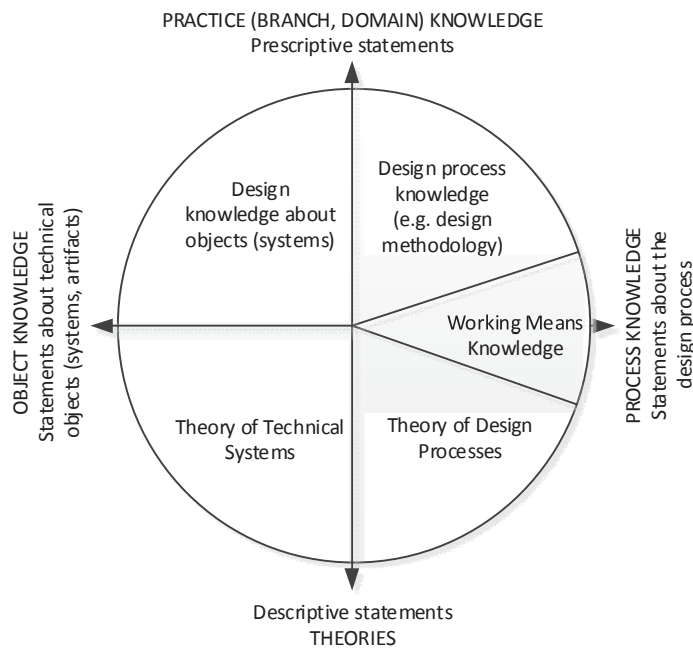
PRACTICE (BRANCH, DOMAIN) KNOWLEDGE
Prescriptive statements

Design knowledge about objects (systems)

Design process knowledge (e.g. design methodology)

OBJECT KNOWLEDGE
Statements about technical objects (systems, artifacts)

Working Means Knowledge

PROCESS KNOWLEDGE
Statements about the design process

Theory of Technical Systems

Theory of Design Processes

Descriptive statements
THEORIES